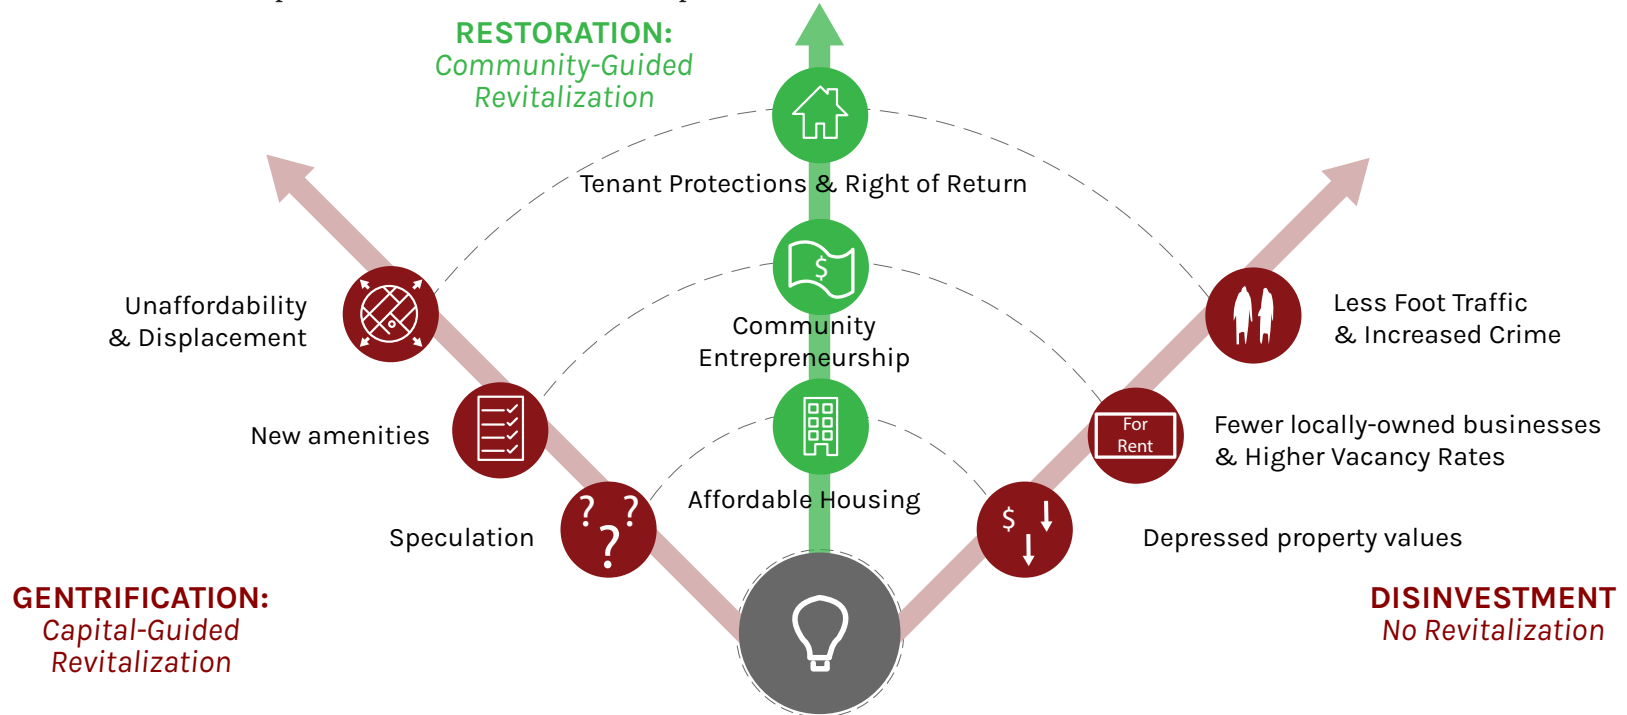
RESTORATION:
Community-Guided Revitalization

Tenant Protections & Right of Return

Community Entrepreneurship

Affordable Housing

Unaffordability & Displacement

New amenities

Speculation

GENTRIFICATION:
Capital-Guided Revitalization

Less Foot Traffic & Increased Crime

For Rent

Fewer locally-owned businesses & Higher Vacancy Rates

$

Depressed property values

DISINVESTMENT
No Revitalization